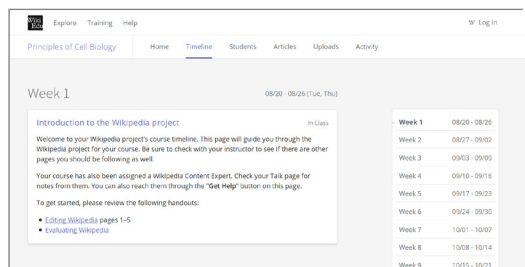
Wiki Edu Explore Training Help

W Log in

Principles of Cell Biology

Home Timeline Students Articles Uploads Activity

Week 1

08/20 - 08/26 (Tue, Thu)

Introduction to the Wikipedia project

In Class

Welcome to your Wikipedia project's course timeline. This page will guide you through the Wikipedia project for your course. Be sure to check with your instructor to see if there are other pages you should be following as well.

Your course has also been assigned a Wikipedia Content Expert. Check your Talk page for notes from them. You can also reach them through the "Get Help" button on this page.

To get started, please review the following handouts:

- Editing Wikipedia pages 1–5
- Evaluating Wikipedia

| | |
|---|---|
| Week 1 | 08/20 - 08/26 |
| Week 2 | 08/27 - 09/02 |
| Week 3 | 09/03 - 09/09 |
| Week 4 | 09/10 - 09/16 |
| Week 5 | 09/17 - 09/23 |
| Week 6 | 09/24 - 09/30 |
| Week 7 | 10/01 - 10/07 |
| Week 8 | 10/08 - 10/14 |
| Week 9 | 10/15 - 10/21 |